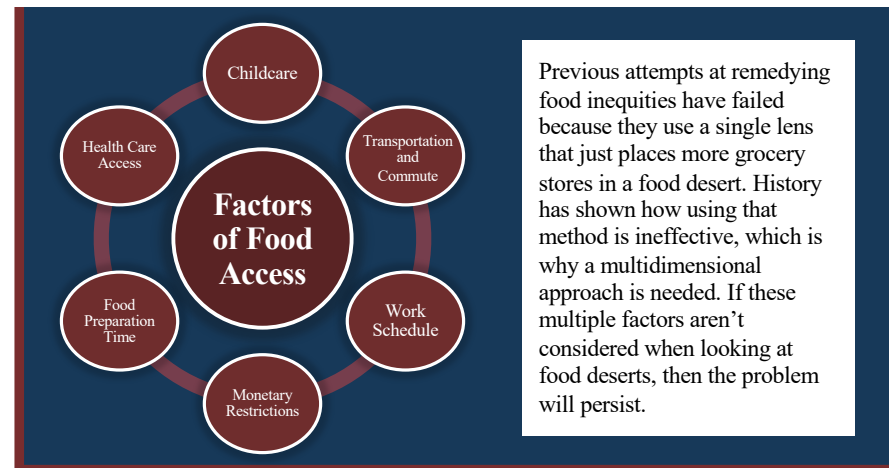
Childcare

Transportation and Commute

Work Schedule

Monetary Restrictions

Food Preparation Time

Health Care Access

Factors of Food Access

Previous attempts at remedying food inequities have failed because they use a single lens that just places more grocery stores in a food desert. History has shown how using that method is ineffective, which is why a multidimensional approach is needed. If these multiple factors aren't considered when looking at food deserts, then the problem will persist.